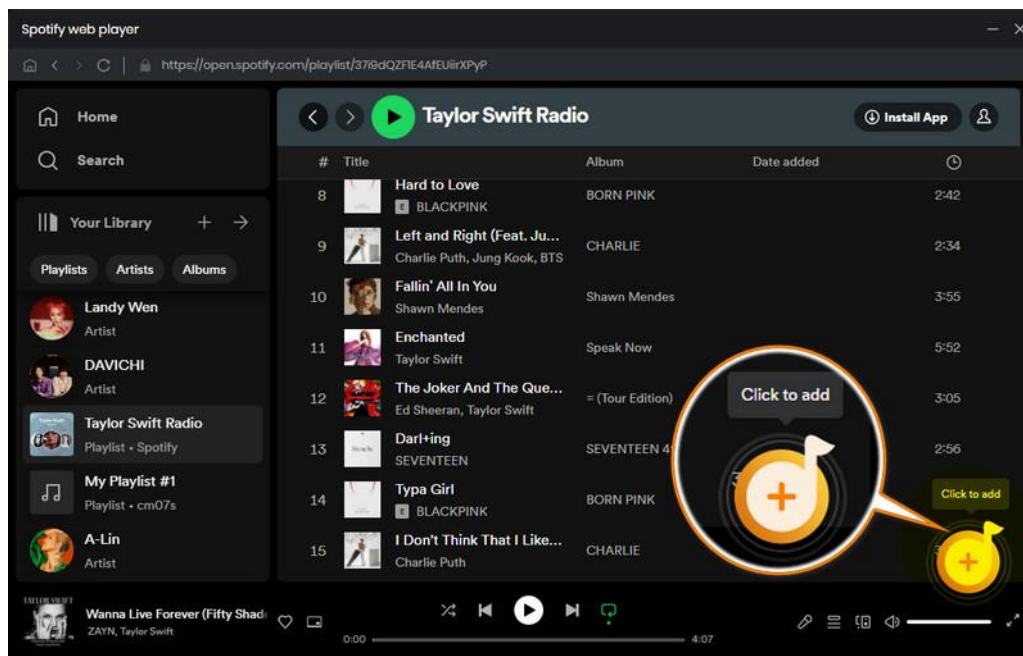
Spotify web player

https://open.spotify.com/playlist/37i9dQZF1E4AfEUiirXPyP

Home

Search

Your Library

Playlists Artists Albums

Landy Wen
Artist

DAVICHI
Artist

Taylor Swift Radio
Playlist • Spotify

My Playlist #1
Playlist • cm07s

A-Lin
Artist

Taylor Swift Radio

Install App

| # | Title | Album | Date added | |
|---|---|---|---|---|
| 8 | Hard to Love<br>E BLACKPINK | BORN PINK | | 2:42 |
| 9 | Left and Right (Feat. Ju...<br>Charlie Puth, Jung Kook, BTS | CHARLIE | | 2:34 |
| 10 | Fallin' All In You<br>Shawn Mendes | Shawn Mendes | | 3:55 |
| 11 | Enchanted<br>Taylor Swift | Speak Now | | 5:52 |
| 12 | The Joker And The Que...<br>Ed Sheeran, Taylor Swift | = (Tour Edition) | | 3:05 |
| 13 | Darl+ing<br>SEVENTEEN | SEVENTEEN 4 | | 2:56 |
| 14 | Typa Girl<br>E BLACKPINK | BORN PINK | | |
| 15 | I Don't Think That I Like...<br>Charlie Puth | CHARLIE | | |

Click to add

Click to add

Wanna Live Forever (Fifty Shad
ZAYN, Taylor Swift

0:00 4:07